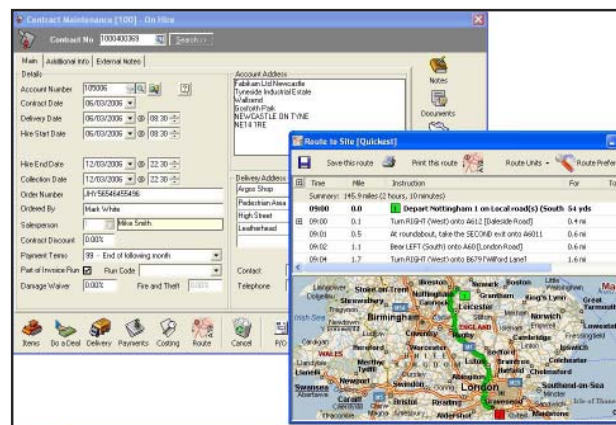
Contract Maintenance [100] - On Hire

Contract No 1000400369 Search>>

Main Additional Info External Notes

Details

Account Number 105006

Contract Date 06/03/2006

Delivery Date 06/03/2006 @ 08:30

Hire Start Date 06/03/2006 @ 08:30

Hire End Date 12/03/2006 @ 22:30

Collection Date 12/03/2006 @ 22:30

Order Number JHY56546455496

Ordered By Mark White

Salesperson Mike Smith

Contract Discount 0.00%

Payment Terms 99 - End of following month

Part of Invoice Run Run Code

Damage Waiver 0.00% Fire and Theft 0.00%

Account Address

Fabikan Ltd Newcastle
Tyneside Industrial Estate
Wallsend
Gosforth Park
NEWCASTLE ON TYNE
NE14 1RE

Delivery Address

Argos Shop
Pedestrian Area
High Street
Leatherhead

Contact

Telephone

Notes

Documents

Items Do a Deal Delivery Payments Costing Route Cancel P/O

Route to Site [Quickest]

Save this route Print this route Route Units Route Prefer

| Time | Mile | Instruction | For | To |
|---|---|---|---|---|
| Summary: 145.9 miles (2 hours, 10 minutes) | | | | |
| 09:00 | 0.0 | Depart Nottingham 1 on Local road(s) (South | 54 yds | |
| 09:00 | 0.1 | Turn RIGHT (West) onto A612 [Daleside Road] | 0.4 mi | |
| 09:01 | 0.5 | At roundabout, take the SECOND exit onto A6011 | 0.6 mi | |
| 09:02 | 1.1 | Bear LEFT (South) onto A60 [London Road] | 0.6 mi | |
| 09:04 | 1.7 | Turn RIGHT (West) onto B679 [Wilford Lane] | 1.6 mi | |

Liverpool Stoke-on-Trent Ilkeston Nottingham Newark Boston Grantham King's Lynn Shrewsbury Birmingham Leicester Peterborough Norwich Great Yarmouth Lowestoft ENGLAND Cambridge Ipswich Colchester Chelmsford Worcester Cheltenham Gloucester Oxford WALES Swansea Newport Cardiff Bristol Swindon Reading London Southend-on-Sea Aldershot Maidstone Wolverhampton Merthyr Tydfil Llanelli Hereford Hertford Harlow Ipswich